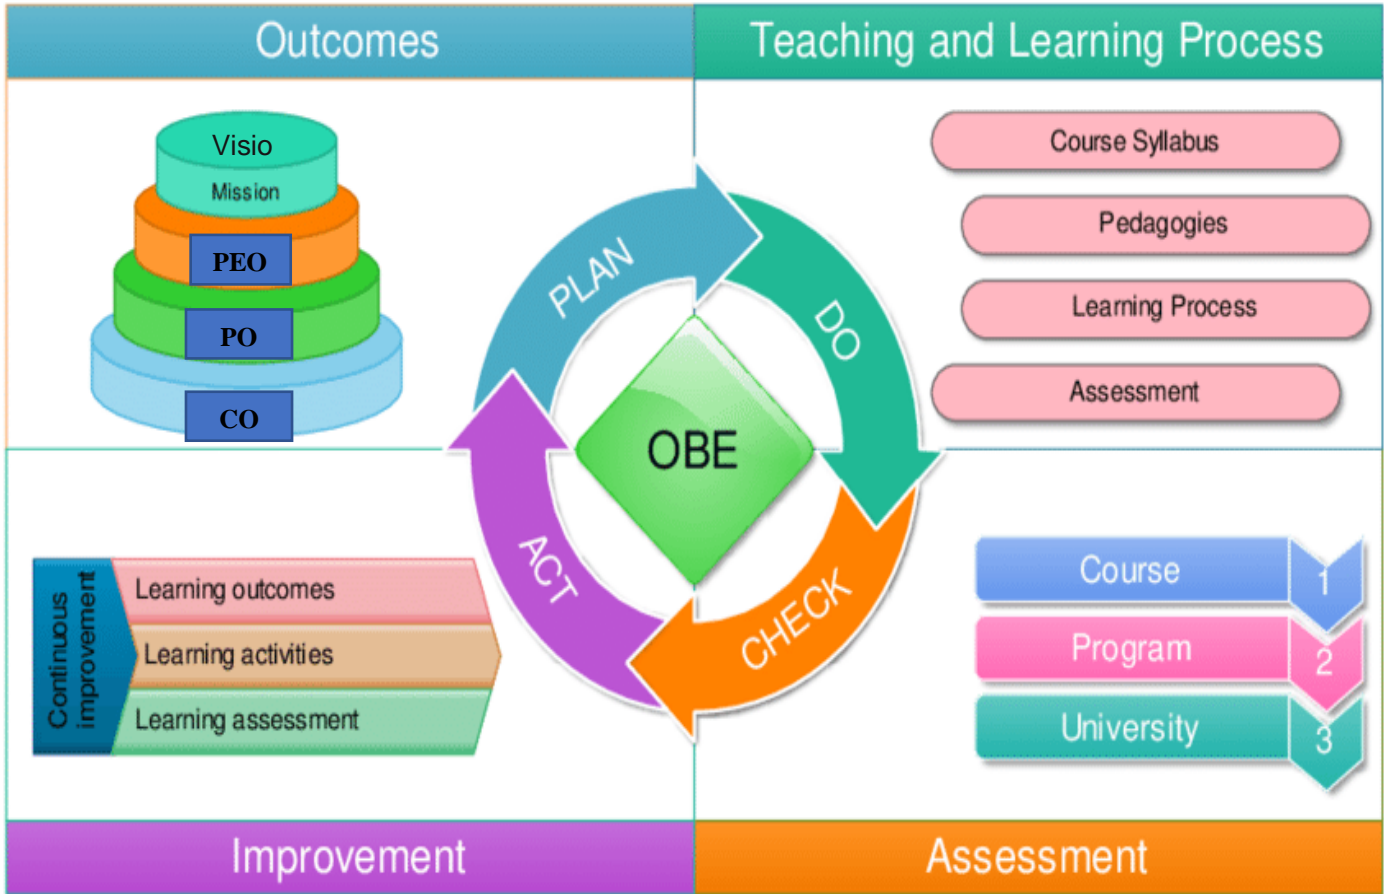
Outcomes

Teaching and Learning Process

Visio
Mission
PEO
PO
CO

Course Syllabus
Pedagogies
Learning Process
Assessment

PLAN
DO
CHECK
ACT
OBE

Continuous improvement
Learning outcomes
Learning activities
Learning assessment

Course 1
Program 2
University 3

Improvement

Assessment